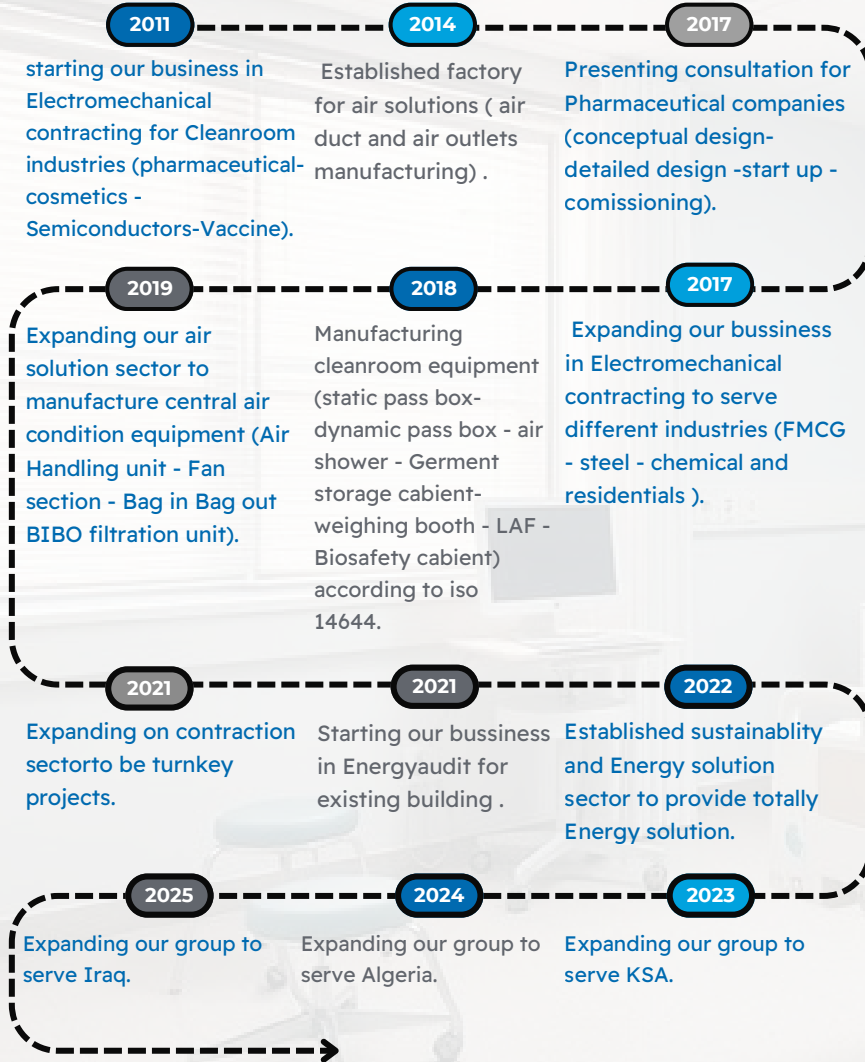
2011

starting our business in Electromechanical contracting for Cleanroom industries (pharmaceutical-cosmetics - Semiconductors-Vaccine).

2014

Established factory for air solutions ( air duct and air outlets manufacturing) .

2017

Presenting consultation for Pharmaceutical companies (conceptual design-detailed design -start up - comissioning).

2019

Expanding our air solution sector to manufacture central air condition equipment (Air Handling unit - Fan section - Bag in Bag out BIBO filtration unit).

2018

Manufacturing cleanroom equipment (static pass box-dynamic pass box - air shower - Germent storage cabient-weighing booth - LAF - Biosafety cabient) according to iso 14644.

2017

Expanding our bussiness in Electromechanical contracting to serve different industries (FMCG - steel - chemical and residentials ).

2021

Expanding on contraction sectorto be turnkey projects.

2021

Starting our bussiness in Energyaudit for existing building .

2022

Established sustainablity and Energy solution sector to provide totally Energy solution.

2025

Expanding our group to serve Iraq.

2024

Expanding our group to serve Algeria.

2023

Expanding our group to serve KSA.